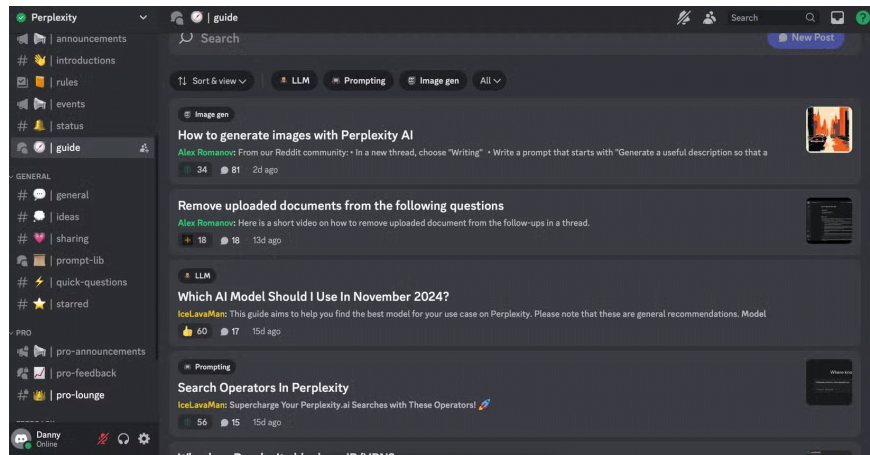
Perplexity
| announcements
| introductions
| rules
| events
| status
| guide
GENERAL
| general
| ideas
| sharing
| prompt-lib
| quick-questions
| starred
PRO
| pro-announcements
| pro-feedback
| pro-lounge
Danny
Online

| guide
Search

Search
New Post

Sort & view
LLM
Prompting
Image gen
All

Image gen
How to generate images with Perplexity AI
Alex Romanov: From our Reddit community: • In a new thread, choose "Writing" • Write a prompt that starts with "Generate a useful description so that a
34 81 2d ago

Remove uploaded documents from the following questions
Alex Romanov: Here is a short video on how to remove uploaded document from the follow-ups in a thread.
18 18 13d ago

LLM
Which AI Model Should I Use In November 2024?
IceLavaMan: This guide aims to help you find the best model for your use case on Perplexity. Please note that these are general recommendations. Model
60 17 15d ago

Prompting
Search Operators In Perplexity
IceLavaMan: Supercharge Your Perplexity.ai Searches with These Operators!
56 15 15d ago

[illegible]